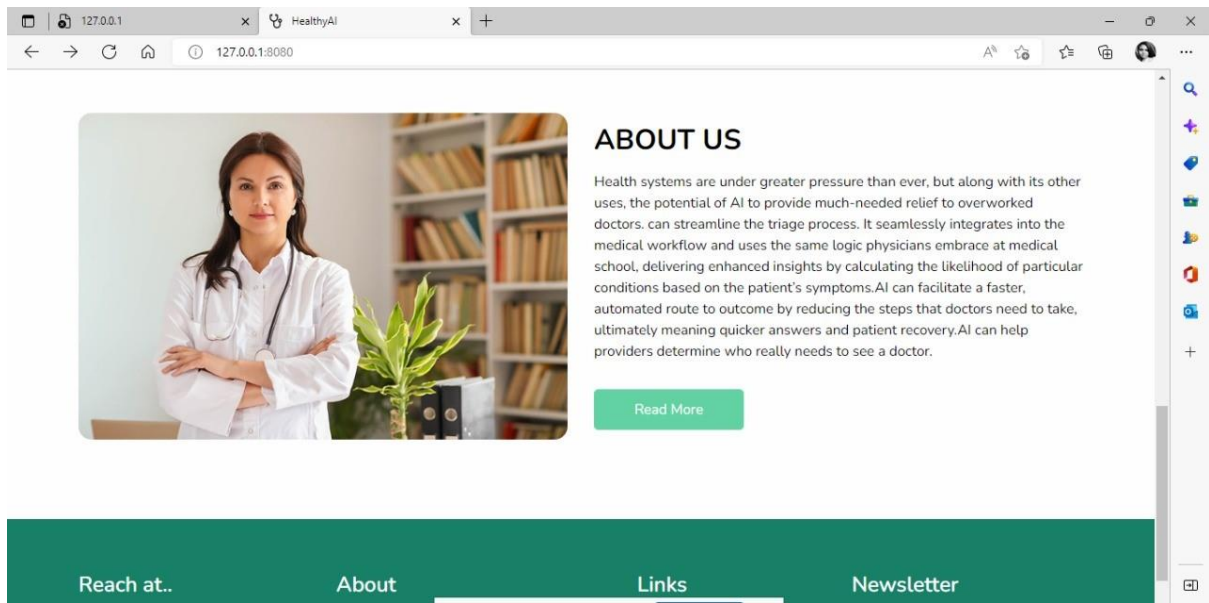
127.0.0.1

HealthyAI

127.0.0.1:8080

ABOUT US

Health systems are under greater pressure than ever, but along with its other uses, the potential of AI to provide much-needed relief to overworked doctors. can streamline the triage process. It seamlessly integrates into the medical workflow and uses the same logic physicians embrace at medical school, delivering enhanced insights by calculating the likelihood of particular conditions based on the patient's symptoms.AI can facilitate a faster, automated route to outcome by reducing the steps that doctors need to take, ultimately meaning quicker answers and patient recovery.AI can help providers determine who really needs to see a doctor.

Read More

Reach at..

About

Links

Newsletter